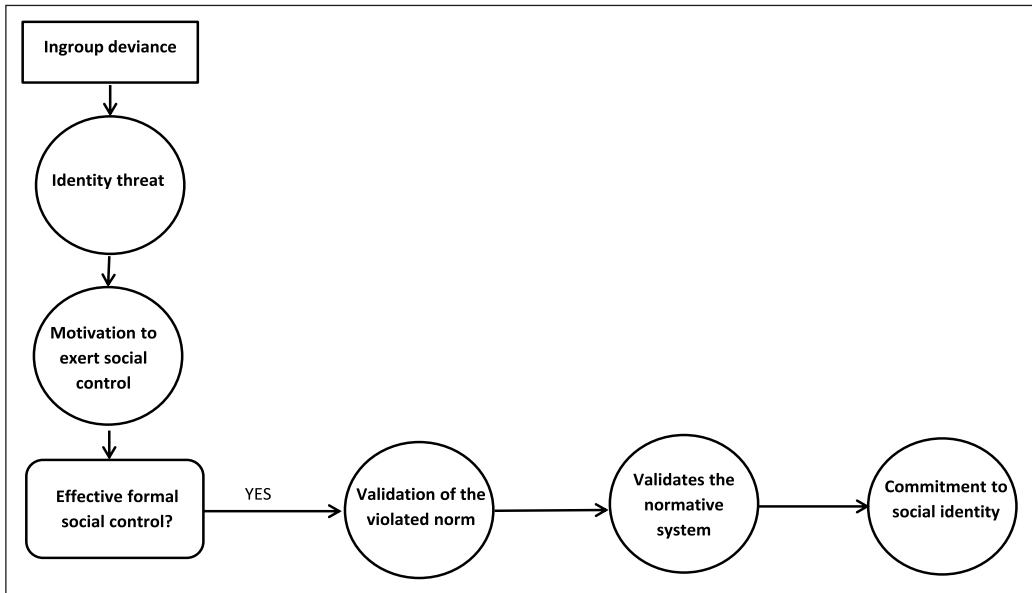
Ingroup deviance

Identity threat

Motivation to exert social control

Effective formal social control?

YES

Validation of the violated norm

Validates the normative system

Commitment to social identity